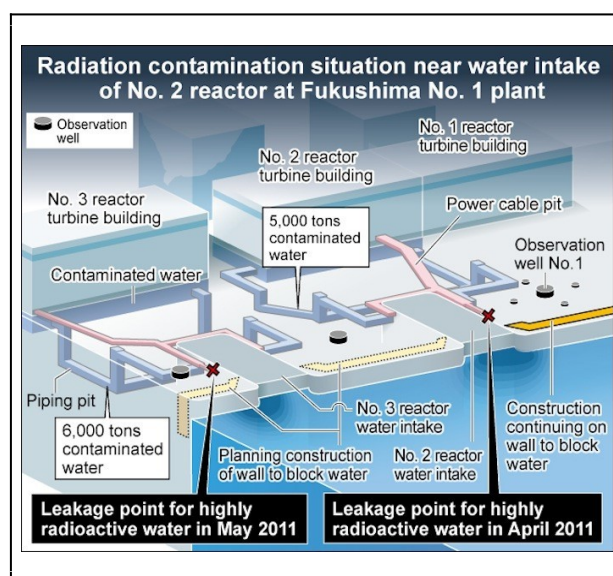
Radiation contamination situation near water intake of No. 2 reactor at Fukushima No. 1 plant

Observation well

No. 1 reactor turbine building

No. 2 reactor turbine building

No. 3 reactor turbine building

5,000 tons contaminated water

Power cable pit

Observation well No.1

Contaminated water

Piping pit

6,000 tons contaminated water

No. 3 reactor water intake

Construction continuing on wall to block water

Planning construction of wall to block water

No. 2 reactor water intake

Leakage point for highly radioactive water in May 2011

Leakage point for highly radioactive water in April 2011